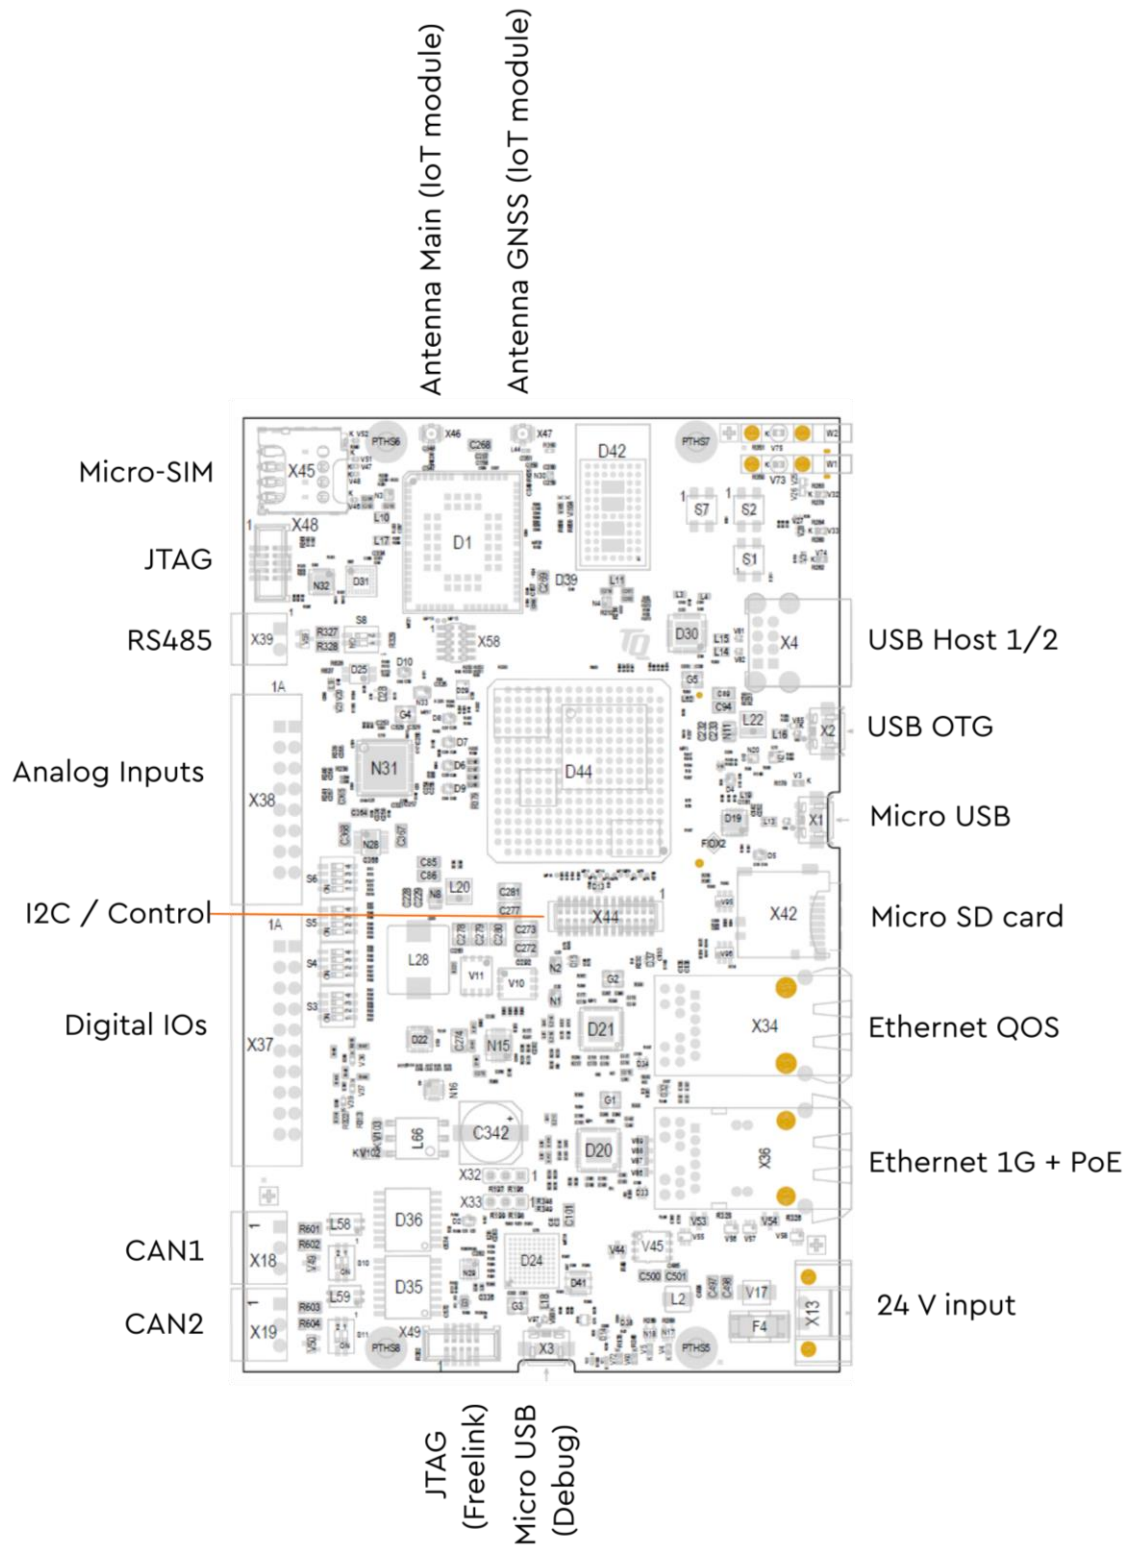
Antenna Main (IoT module)
Antenna GNSS (IoT module)

Micro-SIM
JTAG
RS485
Analog Inputs
I2C / Control
Digital IOs
CAN1
CAN2

USB Host 1/2
USB OTG
Micro USB
Micro SD card
Ethernet QOS
Ethernet 1G + PoE
24 V input

JTAG (Freelink)
Micro USB (Debug)

X45
X48
X39
X38
X37
X18
X19
D1
D42
D44
D30
X4
X2
X1
X42
X44
X34
X36
X13
N31
L28
L20
N15
D21
D20
C342
L66
D36
D35
D24
X49
X3
V45
L2
V17
F4
S7
S2
S1
X46
X47
X58
D39
L22
D19
X32
X33
L58
L59
PTHS6
PTHS7
PTHS8
PTHS5